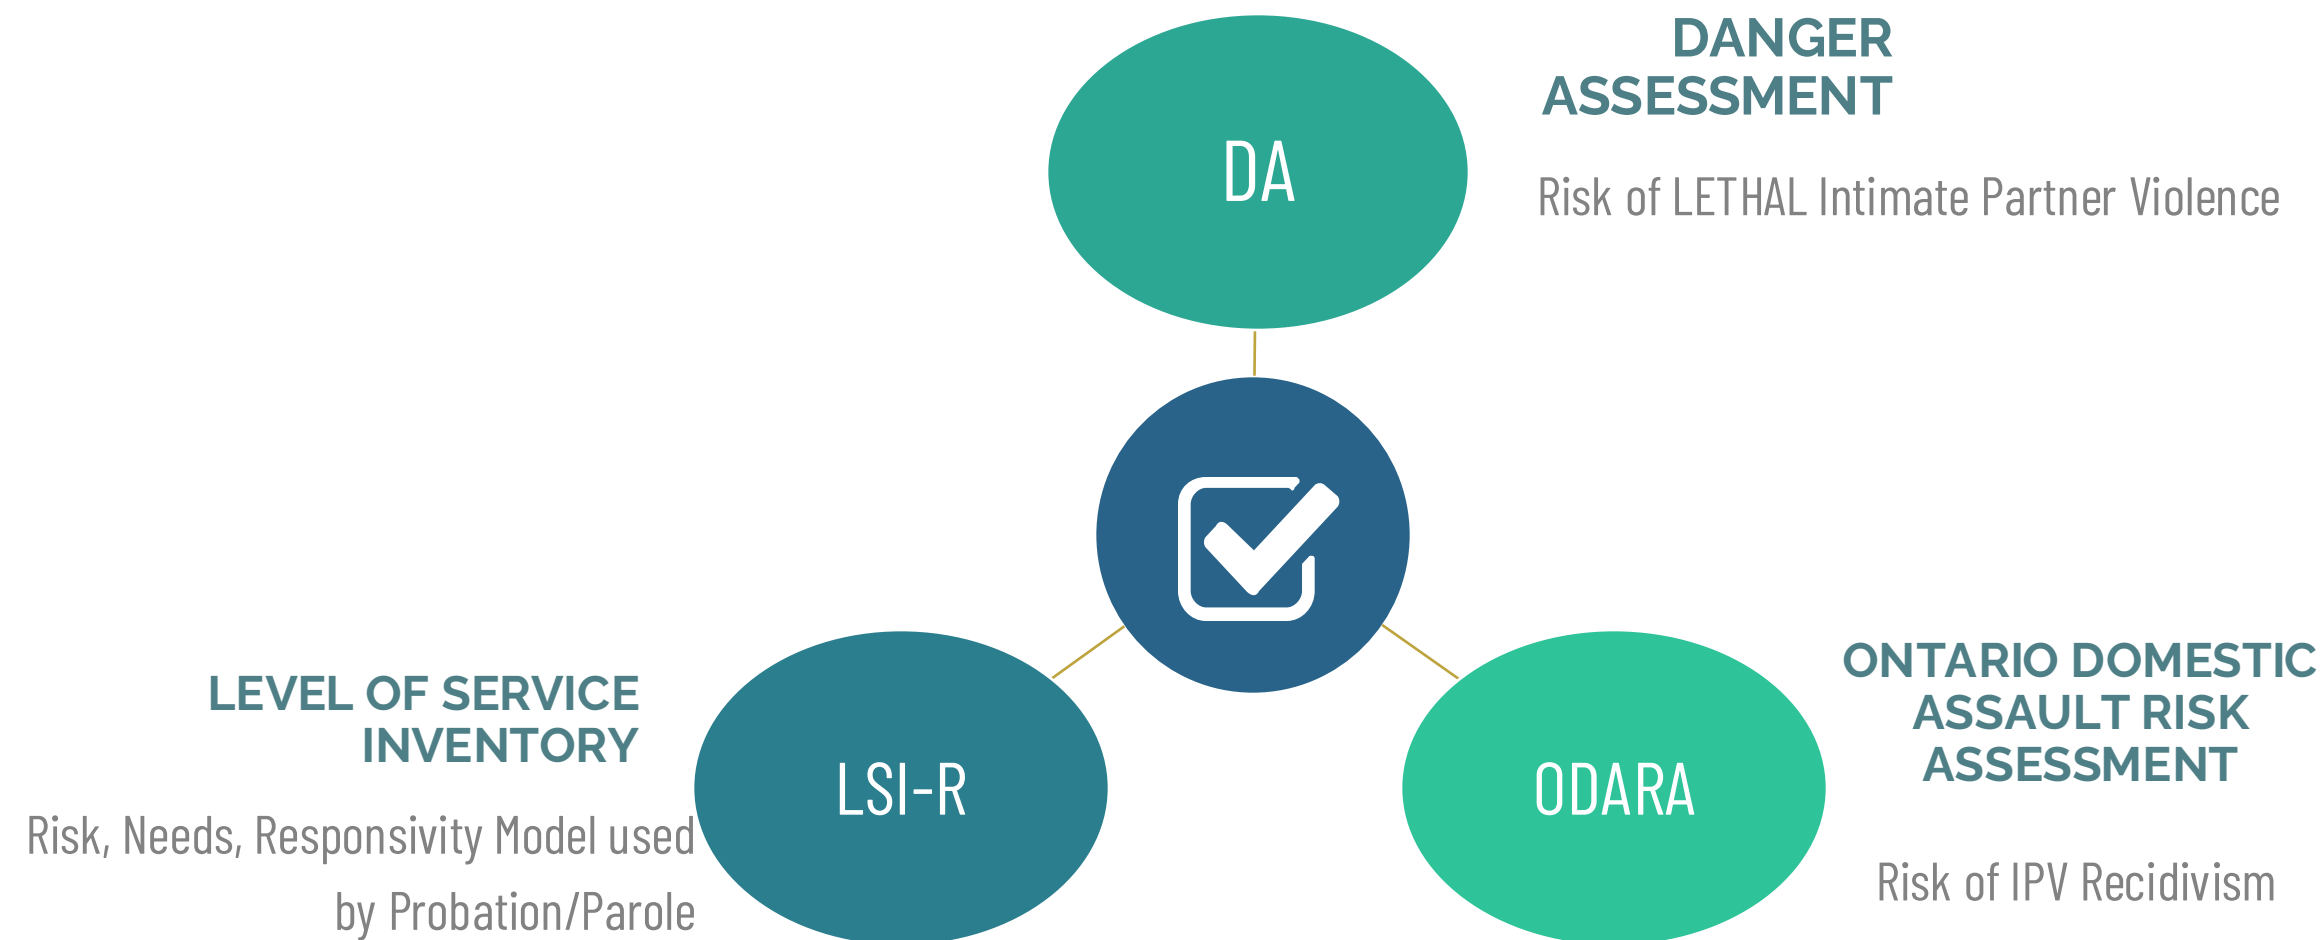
DA

DANGER ASSESSMENT

Risk of LETHAL Intimate Partner Violence

LEVEL OF SERVICE INVENTORY

Risk, Needs, Responsivity Model used by Probation/Parole

LSI-R

ODARA

ONTARIO DOMESTIC ASSAULT RISK ASSESSMENT

Risk of IPV Recidivism